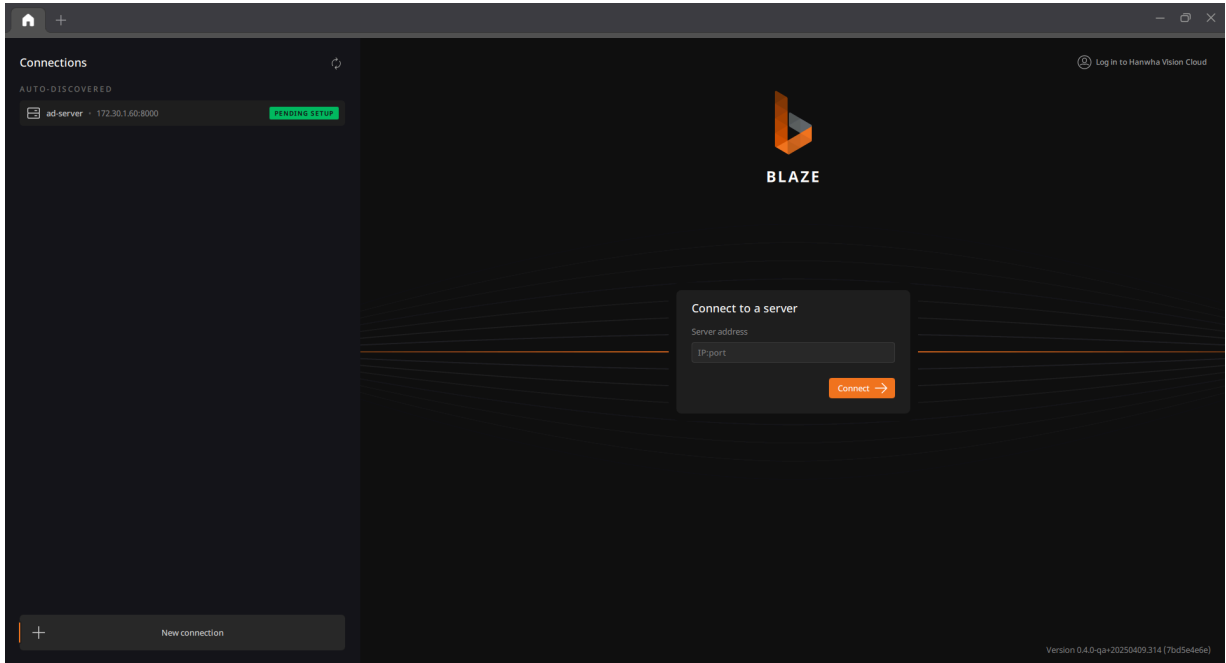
Connections

AUTO-DISCOVERED

ad-server · 172.30.1.60:8000 PENDING SETUP

New connection

Log in to Hanwha Vision Cloud

BLAZE

Connect to a server

Server address

IP:port

Connect

Version 0.4.0-qa+20250409.314 (7bd5e4e6e)